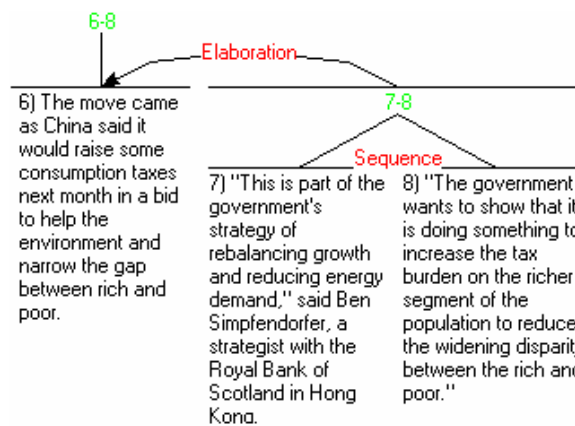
6-8

Elaboration

6) The move came as China said it would raise some consumption taxes next month in a bid to help the environment and narrow the gap between rich and poor.

7-8

Sequence

7) "This is part of the government's strategy of rebalancing growth and reducing energy demand," said Ben Simpfendorfer, a strategist with the Royal Bank of Scotland in Hong Kong.

8) "The government wants to show that it is doing something to increase the tax burden on the richer segment of the population to reduce the widening disparity between the rich and poor."